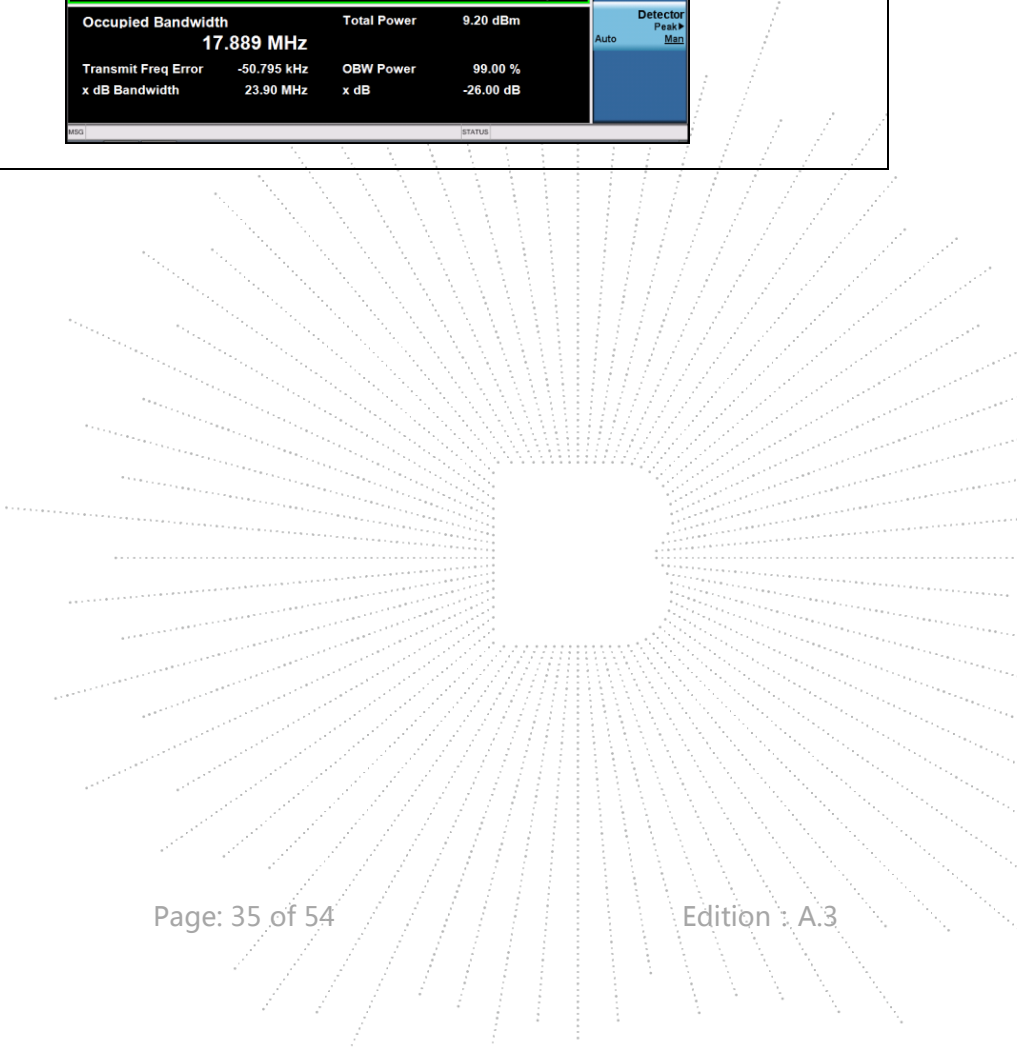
Occupied Bandwidth
17.889 MHz

| | | | |
|---|---|---|---|
| Transmit Freq Error | -50.795 kHz | OBW Power | 99.00 % |
| x dB Bandwidth | 23.90 MHz | x dB | -26.00 dB |

Total Power 9.20 dBm

Detector
Peak▸
Auto Man

MSG
STATUS

Page: 35 of 54

Edition：A.3